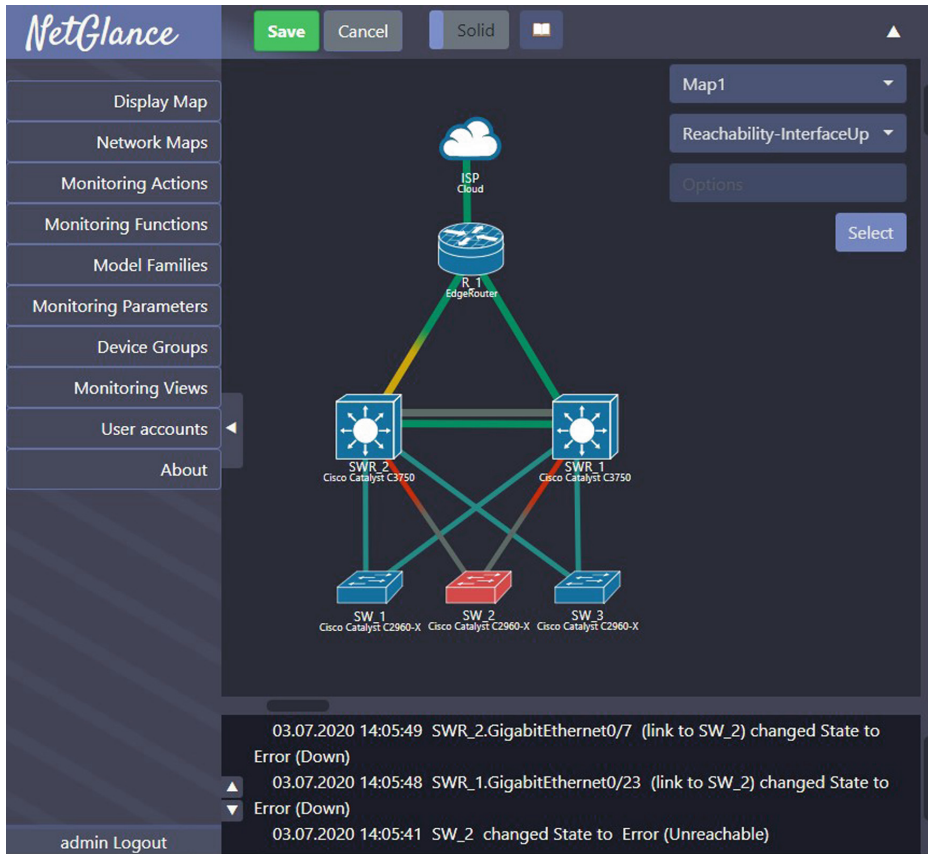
NetGlance

Save Cancel Solid

Display Map
Network Maps
Monitoring Actions
Monitoring Functions
Model Families
Monitoring Parameters
Device Groups
Monitoring Views
User accounts
About

Map1
Reachability-InterfaceUp
Options
Select

ISP
Cloud

R_1
EdgeRouter

SWR_2
Cisco Catalyst C3750

SWR_1
Cisco Catalyst C3750

SW_1
Cisco Catalyst C2960-X

SW_2
Cisco Catalyst C2960-X

SW_3
Cisco Catalyst C2960-X

03.07.2020 14:05:49 SWR_2.GigabitEthernet0/7 (link to SW_2) changed State to Error (Down)
03.07.2020 14:05:48 SWR_1.GigabitEthernet0/23 (link to SW_2) changed State to Error (Down)
03.07.2020 14:05:41 SW_2 changed State to Error (Unreachable)

admin Logout